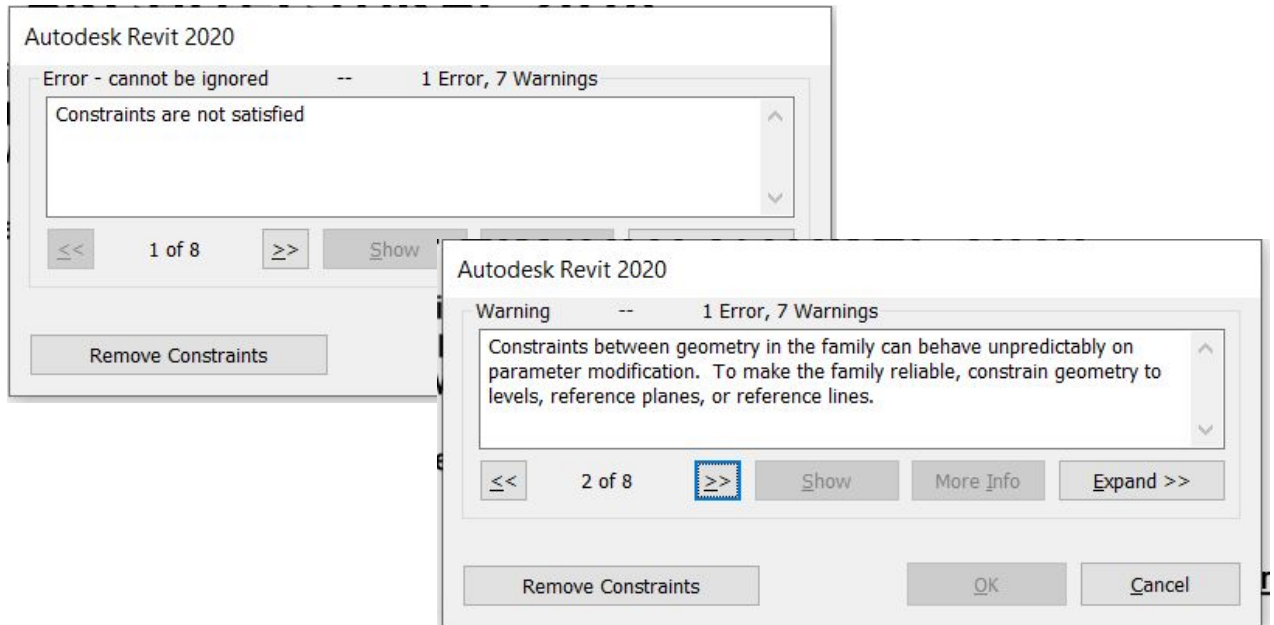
Autodesk Revit 2020

Error - cannot be ignored -- 1 Error, 7 Warnings

Constraints are not satisfied

<< 1 of 8 >> Show

Remove Constraints

Autodesk Revit 2020

Warning -- 1 Error, 7 Warnings

Constraints between geometry in the family can behave unpredictably on parameter modification. To make the family reliable, constrain geometry to levels, reference planes, or reference lines.

<< 2 of 8 >> Show More Info Expand >>

Remove Constraints OK Cancel